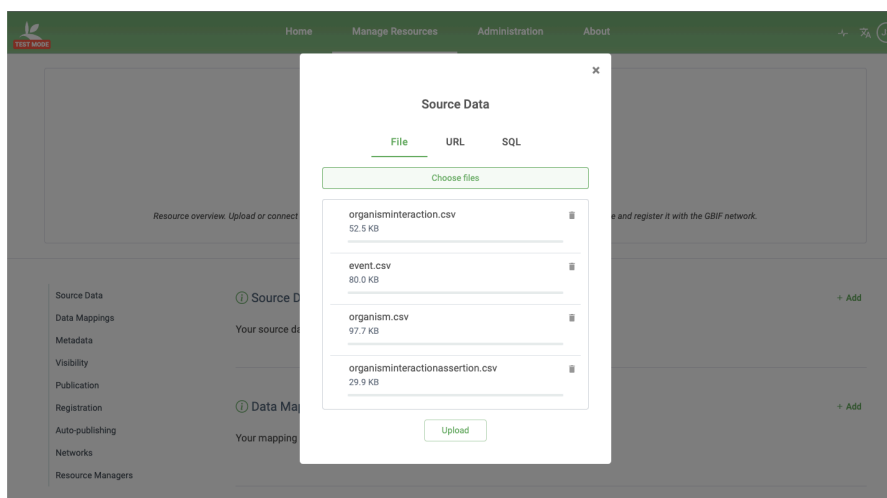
TEST MODE

Home Manage Resources Administration About

Resource overview. Upload or connect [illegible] and register it with the GBIF network.

Source Data
Data Mappings
Metadata
Visibility
Publication
Registration
Auto-publishing
Networks
Resource Managers

ⓘ Source D
Your source da

+ Add

ⓘ Data Ma
Your mapping

+ Add

×

Source Data

File URL SQL

Choose files

organisminteraction.csv
52.5 KB

event.csv
80.0 KB

organism.csv
97.7 KB

organisminteractionassertion.csv
29.9 KB

Upload